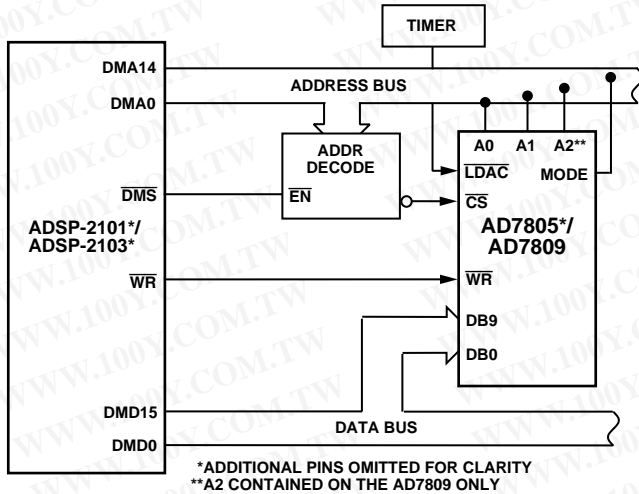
TIMER

DMA14

ADDRESS BUS

DMA0

A0 A1 A2**

ADDR DECODE

$\overline{LDAC}$ MODE

$\overline{DMS}$

$\overline{EN}$

$\overline{CS}$

ADSP-2101*/ ADSP-2103*

AD7805*/ AD7809

$\overline{WR}$

$\overline{WR}$

DB9

DB0

DMD15

DATA BUS

DMD0

*ADDITIONAL PINS OMITTED FOR CLARITY
**A2 CONTAINED ON THE AD7809 ONLY

WWW.100Y.COM.TW